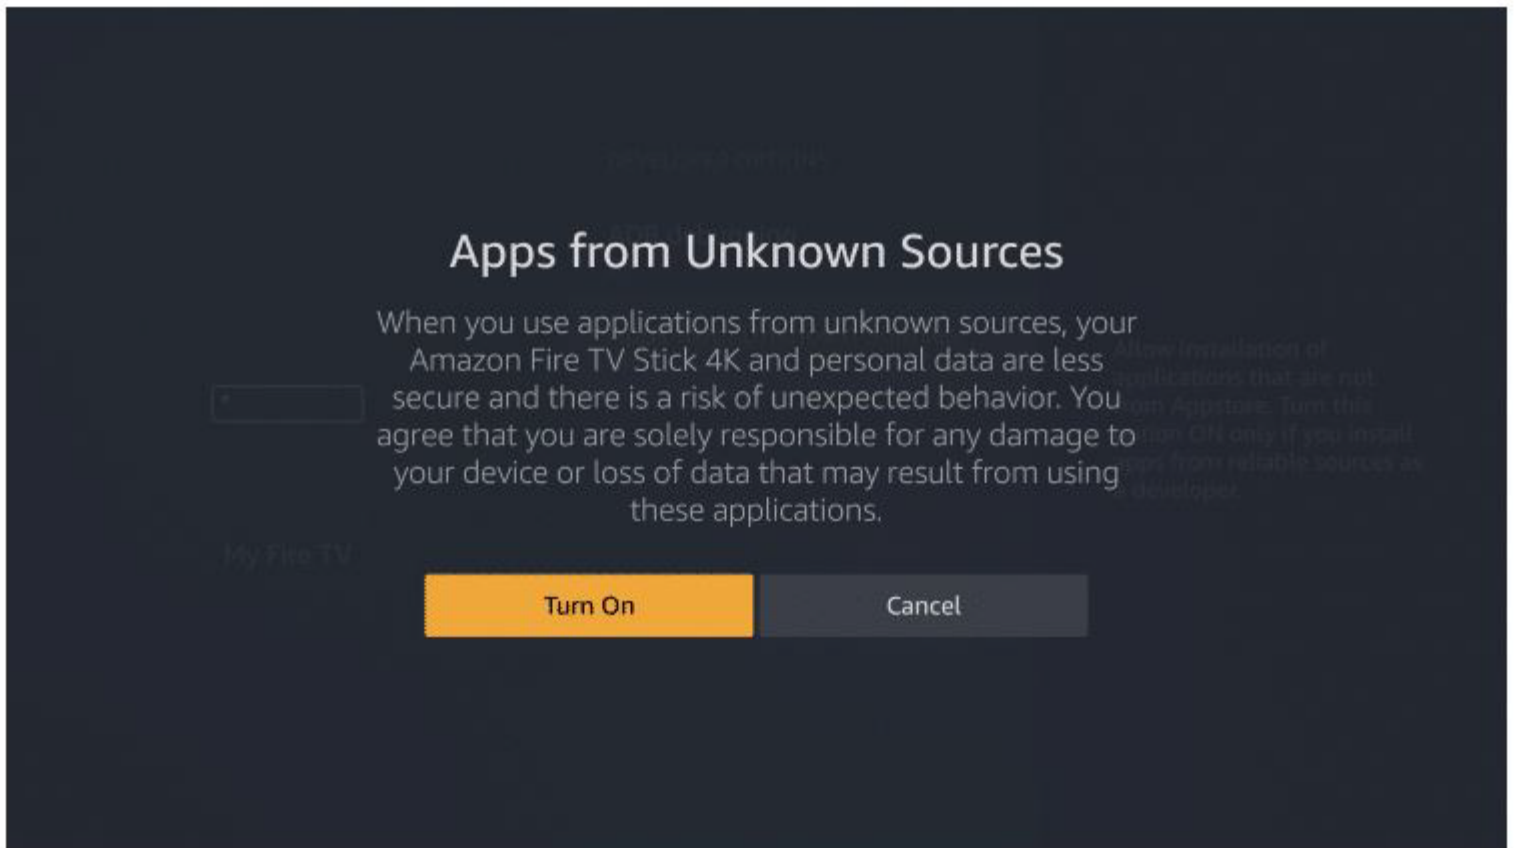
Apps from Unknown Sources

When you use applications from unknown sources, your Amazon Fire TV Stick 4K and personal data are less secure and there is a risk of unexpected behavior. You agree that you are solely responsible for any damage to your device or loss of data that may result from using these applications.

Turn On

Cancel